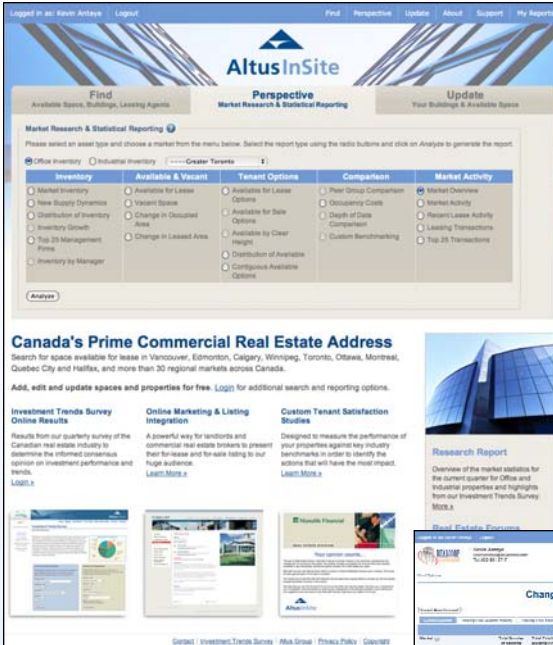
Logged in as: Kevin Antaya | Logout

Find | Perspective | Update | About | Support | My Report

AltusInSite

Find
Available Space, Buildings, Leasing Agents

Perspective
Market Research & Statistical Reporting

Update
Your Buildings & Available Space

Market Research & Statistical Reporting

Please select an asset type and choose a market from the menu below. Select the report type using the radio buttons and click on Analyze to generate the report.

Office Inventory  Industrial Inventory  -----Greater Toronto

| Inventory | Available & Vacant | Tenant Options | Comparison | Market Activity |
|---|---|---|---|---|
| Market Inventory | Available for Lease | Available for Lease Options | Peer Group Comparison | Market Overview |
| New Supply Dynamics | Vacant Space | Available for Sale Options | Occupancy Costs | Market Activity |
| Distribution of Inventory | Change in Occupied Area | Available by Clear Height | Depth of Data Comparison | Recent Lease Activity |
| Inventory Growth | Change in Leased Area | Distribution of Available | Custom Benchmarking | Leasing Transactions |
| Top 25 Management Firms | | Contiguous Available Options | | Top 25 Transactions |
| Inventory by Manager | | | | |

Analyze

Canada's Prime Commercial Real Estate Address

Search for space available for lease in Vancouver, Edmonton, Calgary, Winnipeg, Toronto, Ottawa, Montreal, Quebec City and Halifax, and more than 30 regional markets across Canada.

Add, edit and update spaces and properties for free. Login for additional search and reporting options.

Investment Trends Survey Online Results

Results from our quarterly survey of the Canadian real estate industry to determine the informed consensus opinion on investment performance and trends.
Login »

Online Marketing & Listing Integration

A powerful way for landlords and commercial real estate brokers to present their for-lease and for-sale listing to our huge audience.
Learn More »

Custom Tenant Satisfaction Studies

Designed to measure the performance of your properties against key industry benchmarks in order to identify the actions that will have the most impact.
Learn More »

Manulife Financial

Your opinion counts...

AltusInSite

Research Report

Overview of the market statistics for the current quarter for Office and Industrial properties and highlights from our Investment Trends Survey.
More »

Real Estate Forums

Chang

Contact | Investment Trends Survey | Altus Group | Privacy Policy | Copyright